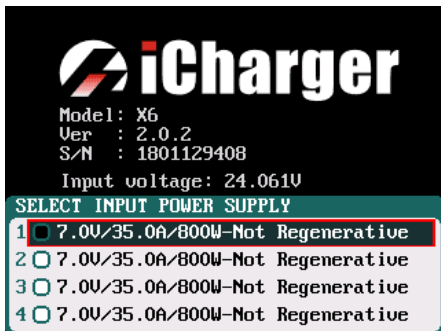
iCharger

Model: X6
Ver : 2.0.2
S/N : 1801129408

Input voltage: 24.061V

SELECT INPUT POWER SUPPLY

1 7.0V/35.0A/800W-Not Regenerative
2 7.0V/35.0A/800W-Not Regenerative
3 7.0V/35.0A/800W-Not Regenerative
4 7.0V/35.0A/800W-Not Regenerative